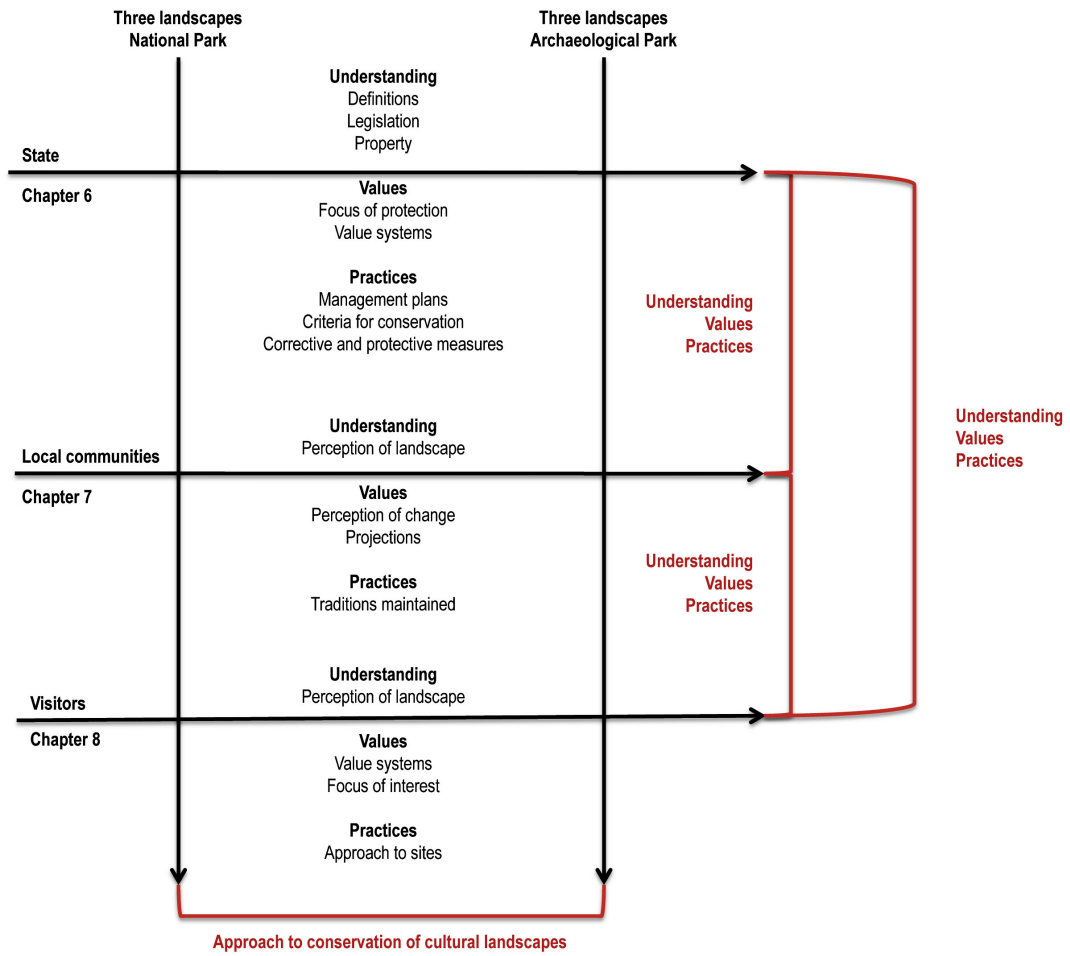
Three landscapes
National Park

Three landscapes
Archaeological Park

Understanding
Definitions
Legislation
Property

State

Chapter 6

Values
Focus of protection
Value systems

Practices
Management plans
Criteria for conservation
Corrective and protective measures

Understanding
Values
Practices

Understanding
Values
Practices

Understanding
Perception of landscape

Local communities

Chapter 7

Values
Perception of change
Projections

Practices
Traditions maintained

Understanding
Values
Practices

Understanding
Perception of landscape

Visitors

Chapter 8

Values
Value systems
Focus of interest

Practices
Approach to sites

Approach to conservation of cultural landscapes